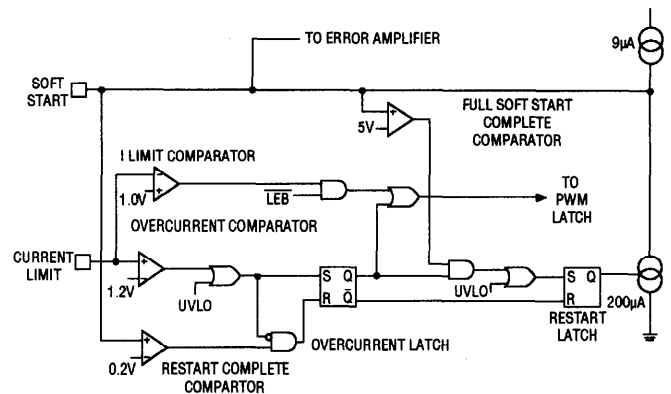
TO ERROR AMPLIFIER

9µA

SOFT START

5V

FULL SOFT START COMPLETE COMPARATOR

I LIMIT COMPARATOR

1.0V

$\overline{LEB}$

TO PWM LATCH

OVERCURRENT COMPARATOR

CURRENT LIMIT

1.2V

UVLO

S Q

R $\overline{Q}$

UVLO

S Q

R

200µA

RESTART LATCH

OVERCURRENT LATCH

0.2V

RESTART COMPLETE COMPARTOR